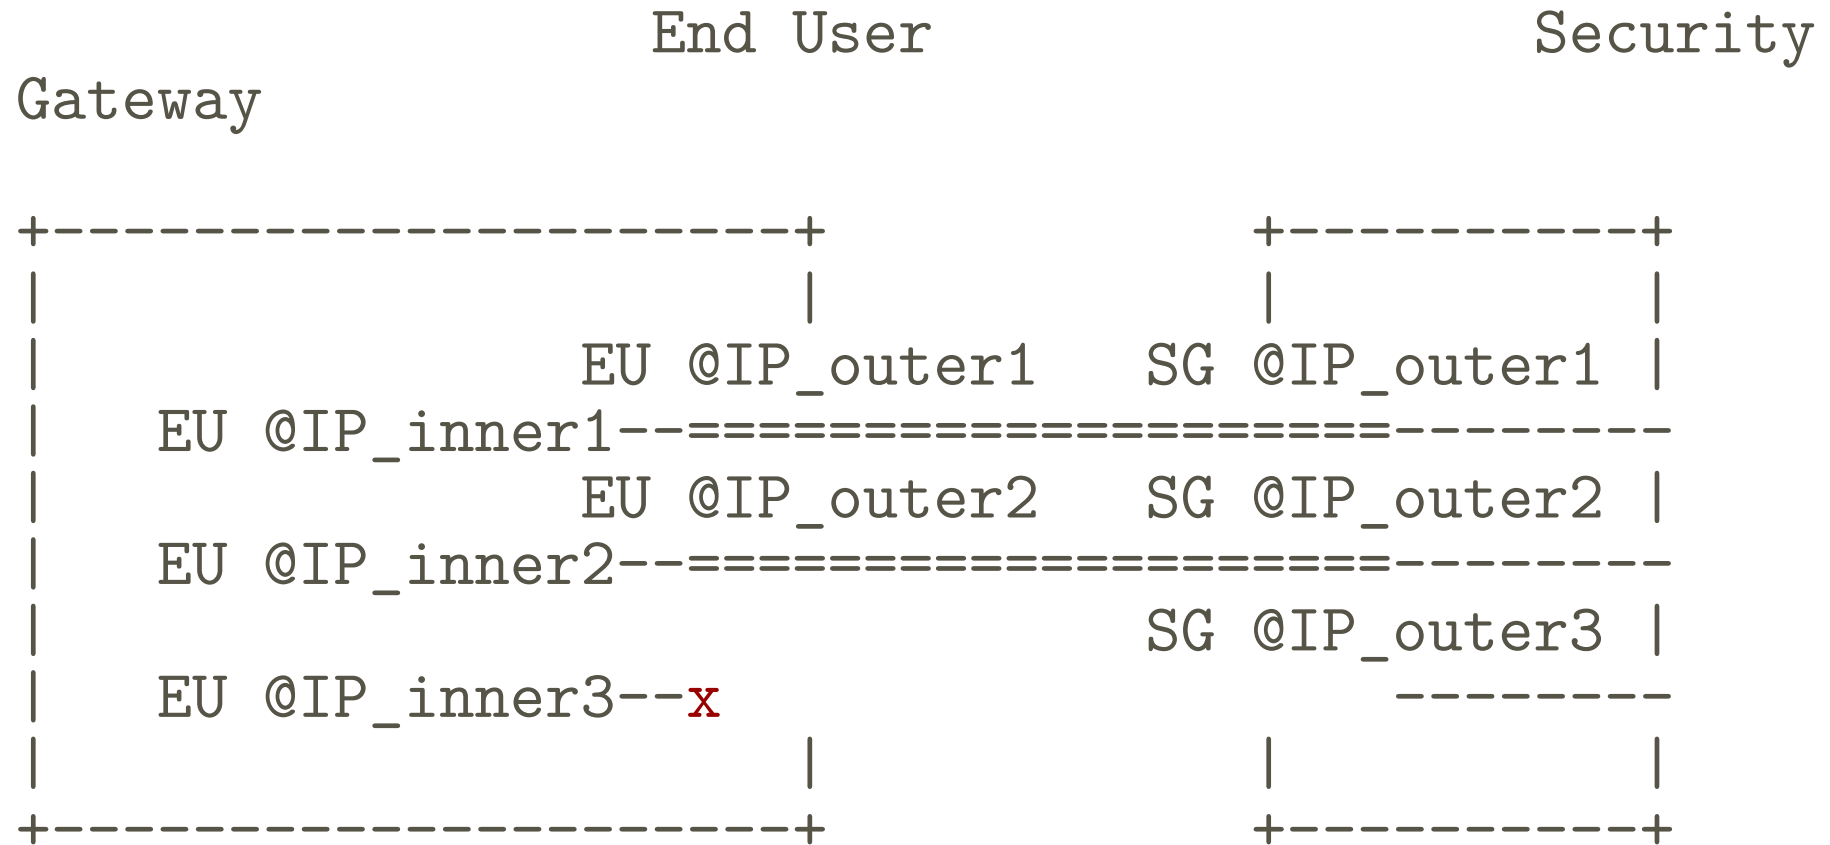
End User                          Security
Gateway

+----------------------+             +-----------+
|                      |             |           |
|               EU @IP_outer1   SG @IP_outer1 |
|   EU @IP_inner1--======================--------
|               EU @IP_outer2   SG @IP_outer2 |
|   EU @IP_inner2--======================--------
|                               SG @IP_outer3 |
|   EU @IP_inner3--x                     --------
|                      |             |           |
+----------------------+             +-----------+